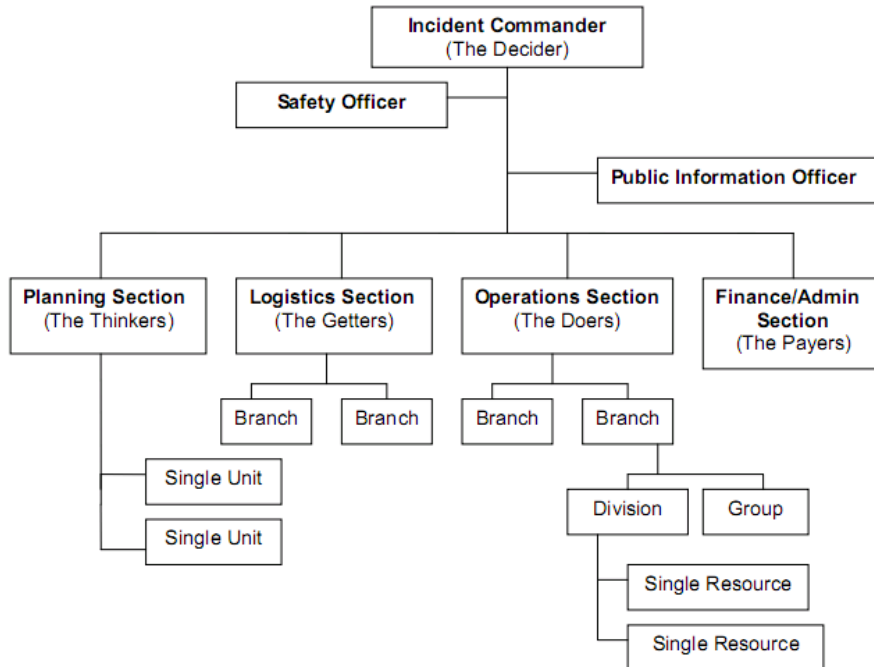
Incident Commander
(The Decider)

Safety Officer

Public Information Officer

Planning Section
(The Thinkers)

Logistics Section
(The Getters)

Operations Section
(The Doers)

Finance/Admin Section
(The Payers)

Branch

Branch

Branch

Branch

Single Unit

Single Unit

Division

Group

Single Resource

Single Resource